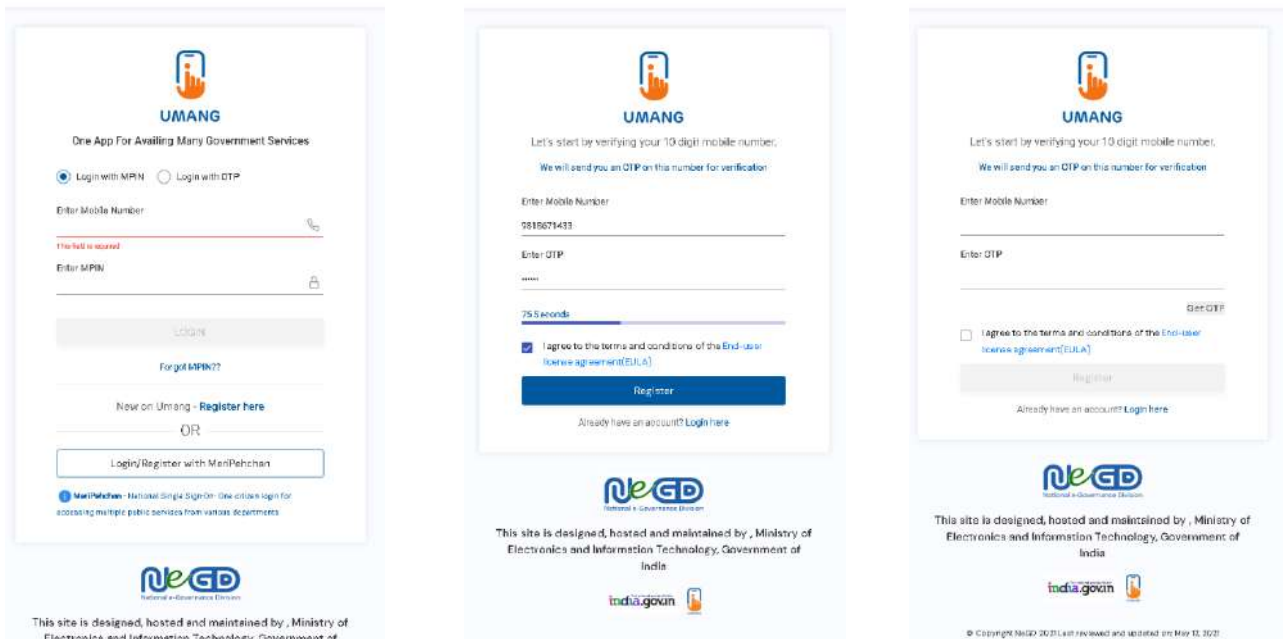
UMANG

One App For Availing Many Government Services

Login with MPIN   Login with OTP

Enter Mobile Number

This field is required

Enter MPIN

LOGIN

Forgot MPIN??

New on Umang - Register here

OR

Login/Register with MeriPehchan

MeriPehchan - National Single Sign-On- One citizen login for accessing multiple public services from various departments

NeGD
National e-Governance Division

This site is designed, hosted and maintained by , Ministry of Electronics and Information Technology, Government of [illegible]

UMANG

Let's start by verifying your 10 digit mobile number.

We will send you an OTP on this number for verification

Enter Mobile Number

9818671433

Enter OTP

••••••

75 Seconds

I agree to the terms and conditions of the End-user license agreement(EULA)

Register

Already have an account? Login here

NeGD
National e-Governance Division

This site is designed, hosted and maintained by , Ministry of Electronics and Information Technology, Government of India

india.gov.in

UMANG

Let's start by verifying your 10 digit mobile number.

We will send you an OTP on this number for verification

Enter Mobile Number

Enter OTP

Get OTP

I agree to the terms and conditions of the End-user license agreement(EULA)

Register

Already have an account? Login here

NeGD
National e-Governance Division

This site is designed, hosted and maintained by , Ministry of Electronics and Information Technology, Government of India

india.gov.in

© Copyright NeGD 2021 Last reviewed and updated on: May 17, 2021